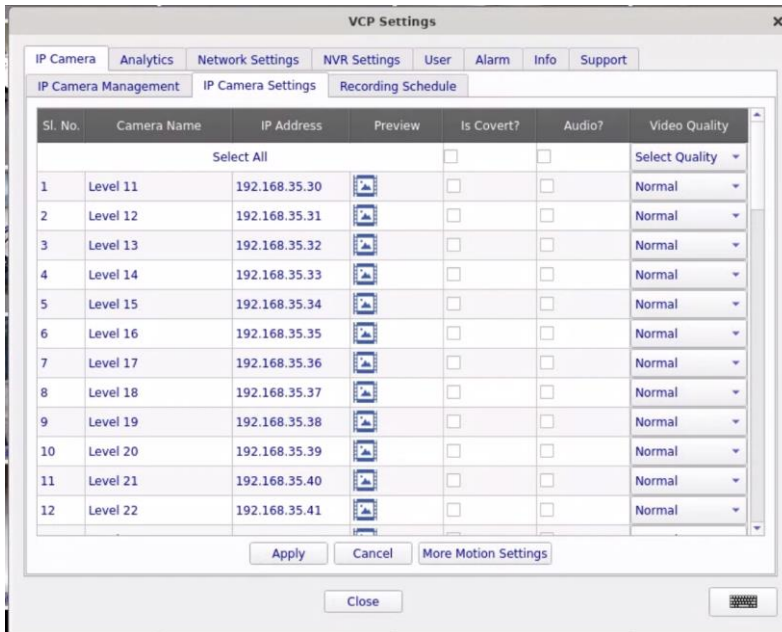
VCP Settings

×

IP Camera | Analytics | Network Settings | NVR Settings | User | Alarm | Info | Support

IP Camera Management | IP Camera Settings | Recording Schedule

| Sl. No. | Camera Name | IP Address | Preview | Is Covert? | Audio? | Video Quality |
|---|---|---|---|---|---|---|
| | Select All | | | | | Select Quality |
| 1 | Level 11 | 192.168.35.30 | | | | Normal |
| 2 | Level 12 | 192.168.35.31 | | | | Normal |
| 3 | Level 13 | 192.168.35.32 | | | | Normal |
| 4 | Level 14 | 192.168.35.33 | | | | Normal |
| 5 | Level 15 | 192.168.35.34 | | | | Normal |
| 6 | Level 16 | 192.168.35.35 | | | | Normal |
| 7 | Level 17 | 192.168.35.36 | | | | Normal |
| 8 | Level 18 | 192.168.35.37 | | | | Normal |
| 9 | Level 19 | 192.168.35.38 | | | | Normal |
| 10 | Level 20 | 192.168.35.39 | | | | Normal |
| 11 | Level 21 | 192.168.35.40 | | | | Normal |
| 12 | Level 22 | 192.168.35.41 | | | | Normal |

Apply | Cancel | More Motion Settings

Close